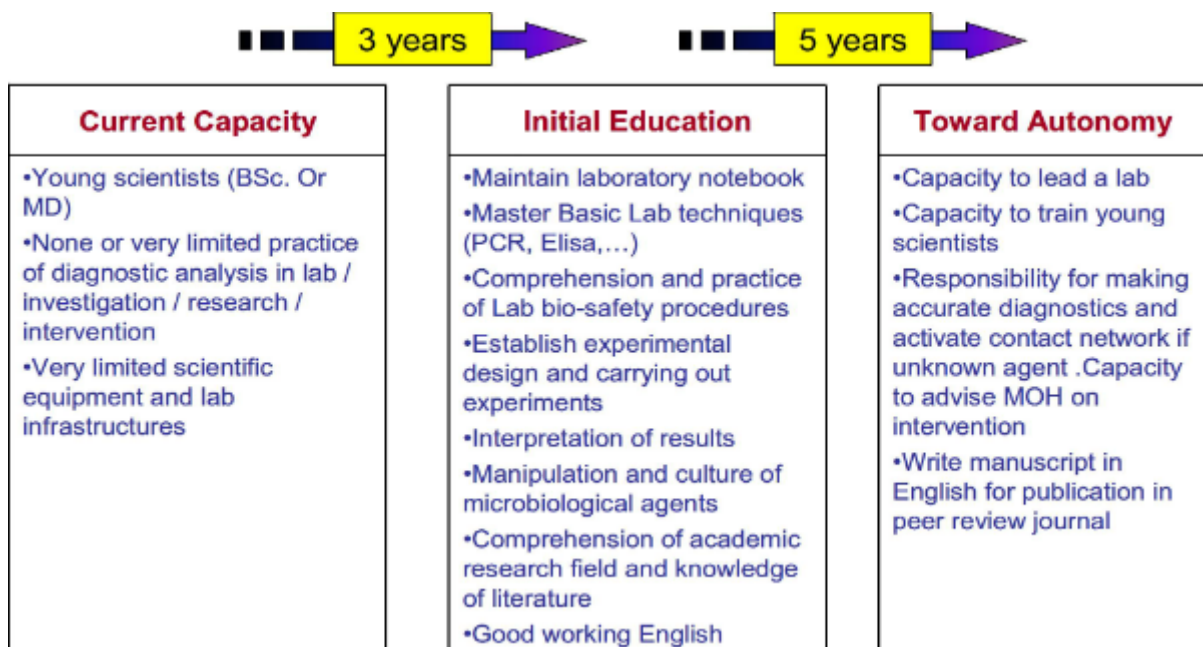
3 years

5 years

Current Capacity

•Young scientists (BSc. Or MD)

•None or very limited practice of diagnostic analysis in lab / investigation / research / intervention

•Very limited scientific equipment and lab infrastructures

Initial Education

•Maintain laboratory notebook

•Master Basic Lab techniques (PCR, Elisa,…)

•Comprehension and practice of Lab bio-safety procedures

•Establish experimental design and carrying out experiments

•Interpretation of results

•Manipulation and culture of microbiological agents

•Comprehension of academic research field and knowledge of literature

•Good working English

Toward Autonomy

•Capacity to lead a lab

•Capacity to train young scientists

•Responsibility for making accurate diagnostics and activate contact network if unknown agent .Capacity to advise MOH on intervention

•Write manuscript in English for publication in peer review journal